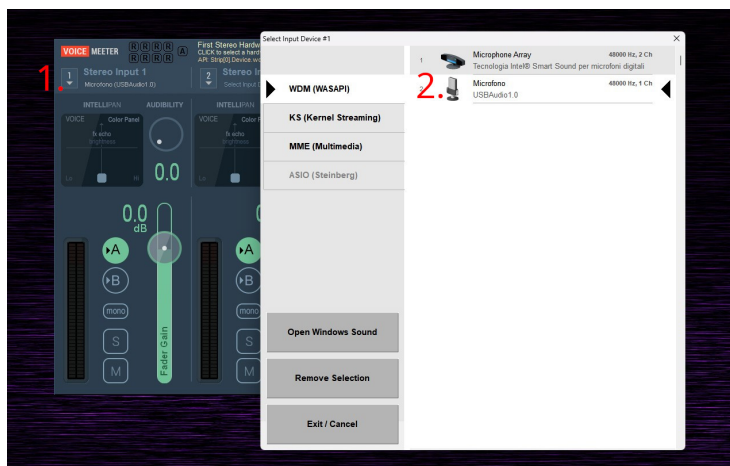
VOICE MEETER R R R R A R R R R

First Stereo Hardw
CLICK to select a hard
API: Strip[0].Device.wd

1.

1 Stereo Input 1
Microfono (USBAudio1.0)

2 Stereo I
Select Input

INTELLIPAN AUDIBILITY INTELLIPAN

VOICE Color Panel
fx echo
brightness
Lo Hi

VOICE Color P
fx echo
brightness
Lo

0.0

0.0
dB

A B mono S M

Fader Gain

A B mono S M

Select Input Device #1

WDM (WASAPI)
KS (Kernel Streaming)
MME (Multimedia)
ASIO (Steinberg)

1 Microphone Array 48000 Hz, 2 Ch
Tecnologia Intel® Smart Sound per microfoni digitali

2. Microfono 48000 Hz, 1 Ch
USBAudio1.0

Open Windows Sound
Remove Selection
Exit / Cancel